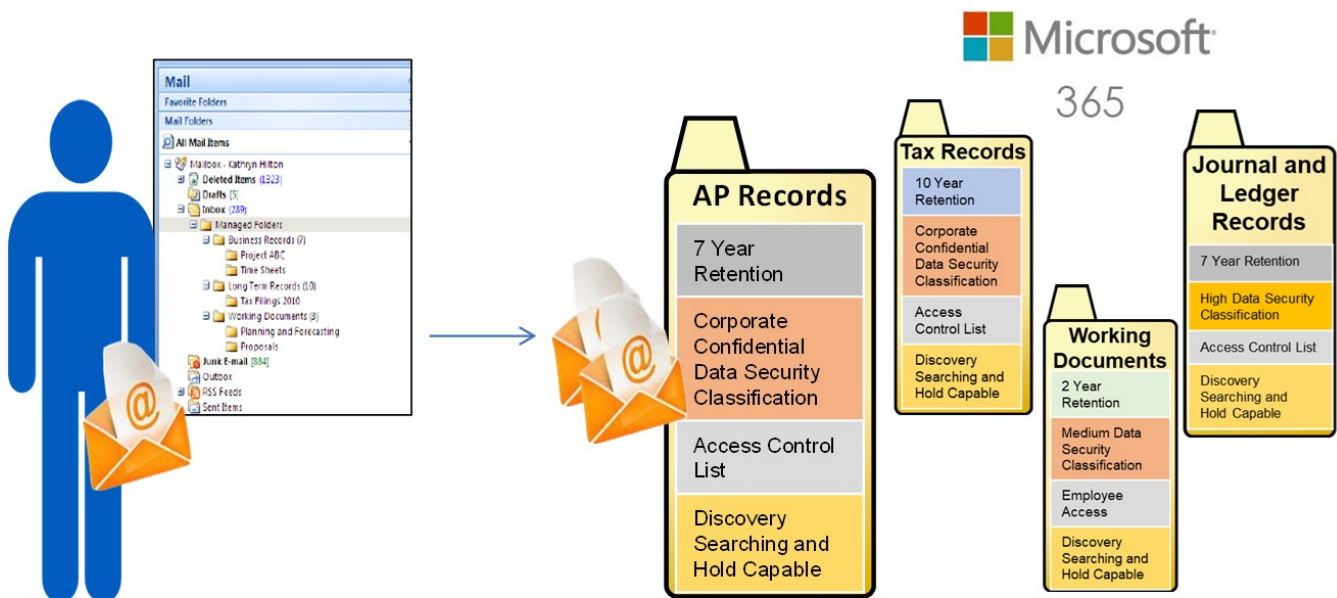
Microsoft
365

Mail
Favorite Folders
Mail Folders
All Mail Items
Mailbox - Kathryn Hilton
Deleted Items (1323)
Drafts [5]
Inbox (289)
Managed Folders
Business Records (7)
Project ABC
Time Sheets
Long Term Records (10)
Tax Filings 2010
Working Documents (3)
Planning and Forecasting
Proposals
Junk E-mail [884]
Outbox
RSS Feeds
Sent Items

AP Records
7 Year Retention
Corporate Confidential Data Security Classification
Access Control List
Discovery Searching and Hold Capable

Tax Records
10 Year Retention
Corporate Confidential Data Security Classification
Access Control List
Discovery Searching and Hold Capable

Working Documents
2 Year Retention
Medium Data Security Classification
Employee Access
Discovery Searching and Hold Capable

Journal and Ledger Records
7 Year Retention
High Data Security Classification
Access Control List
Discovery Searching and Hold Capable